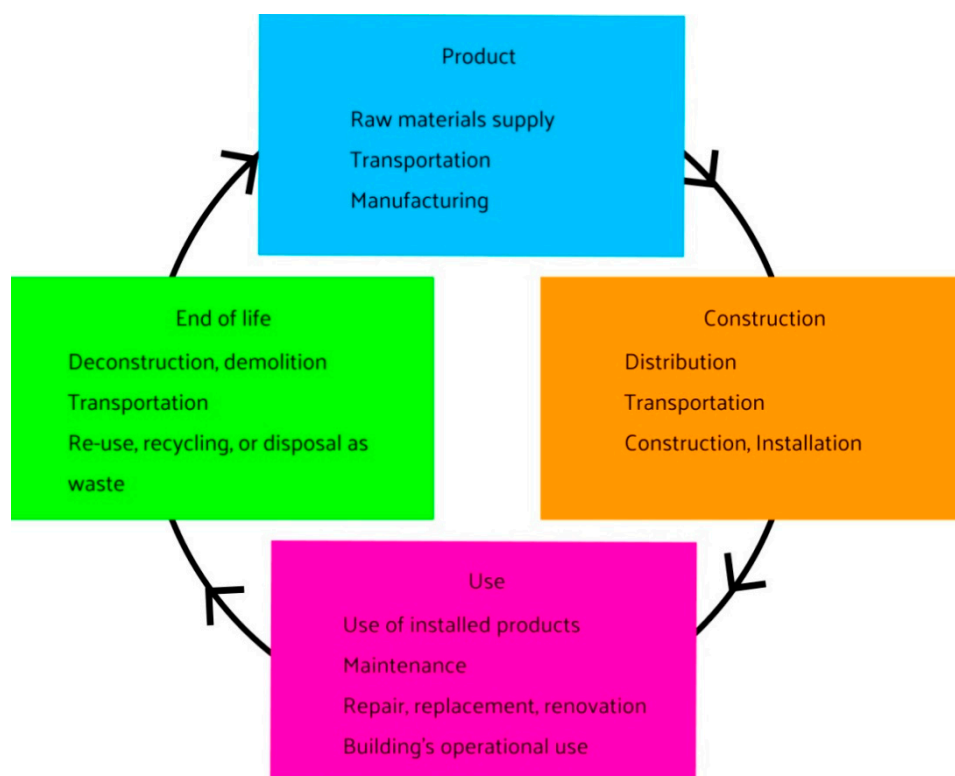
Product

Raw materials supply

Transportation

Manufacturing

End of life

Deconstruction, demolition

Transportation

Re-use, recycling, or disposal as waste

Construction

Distribution

Transportation

Construction, Installation

Use

Use of installed products

Maintenance

Repair, replacement, renovation

Building's operational use